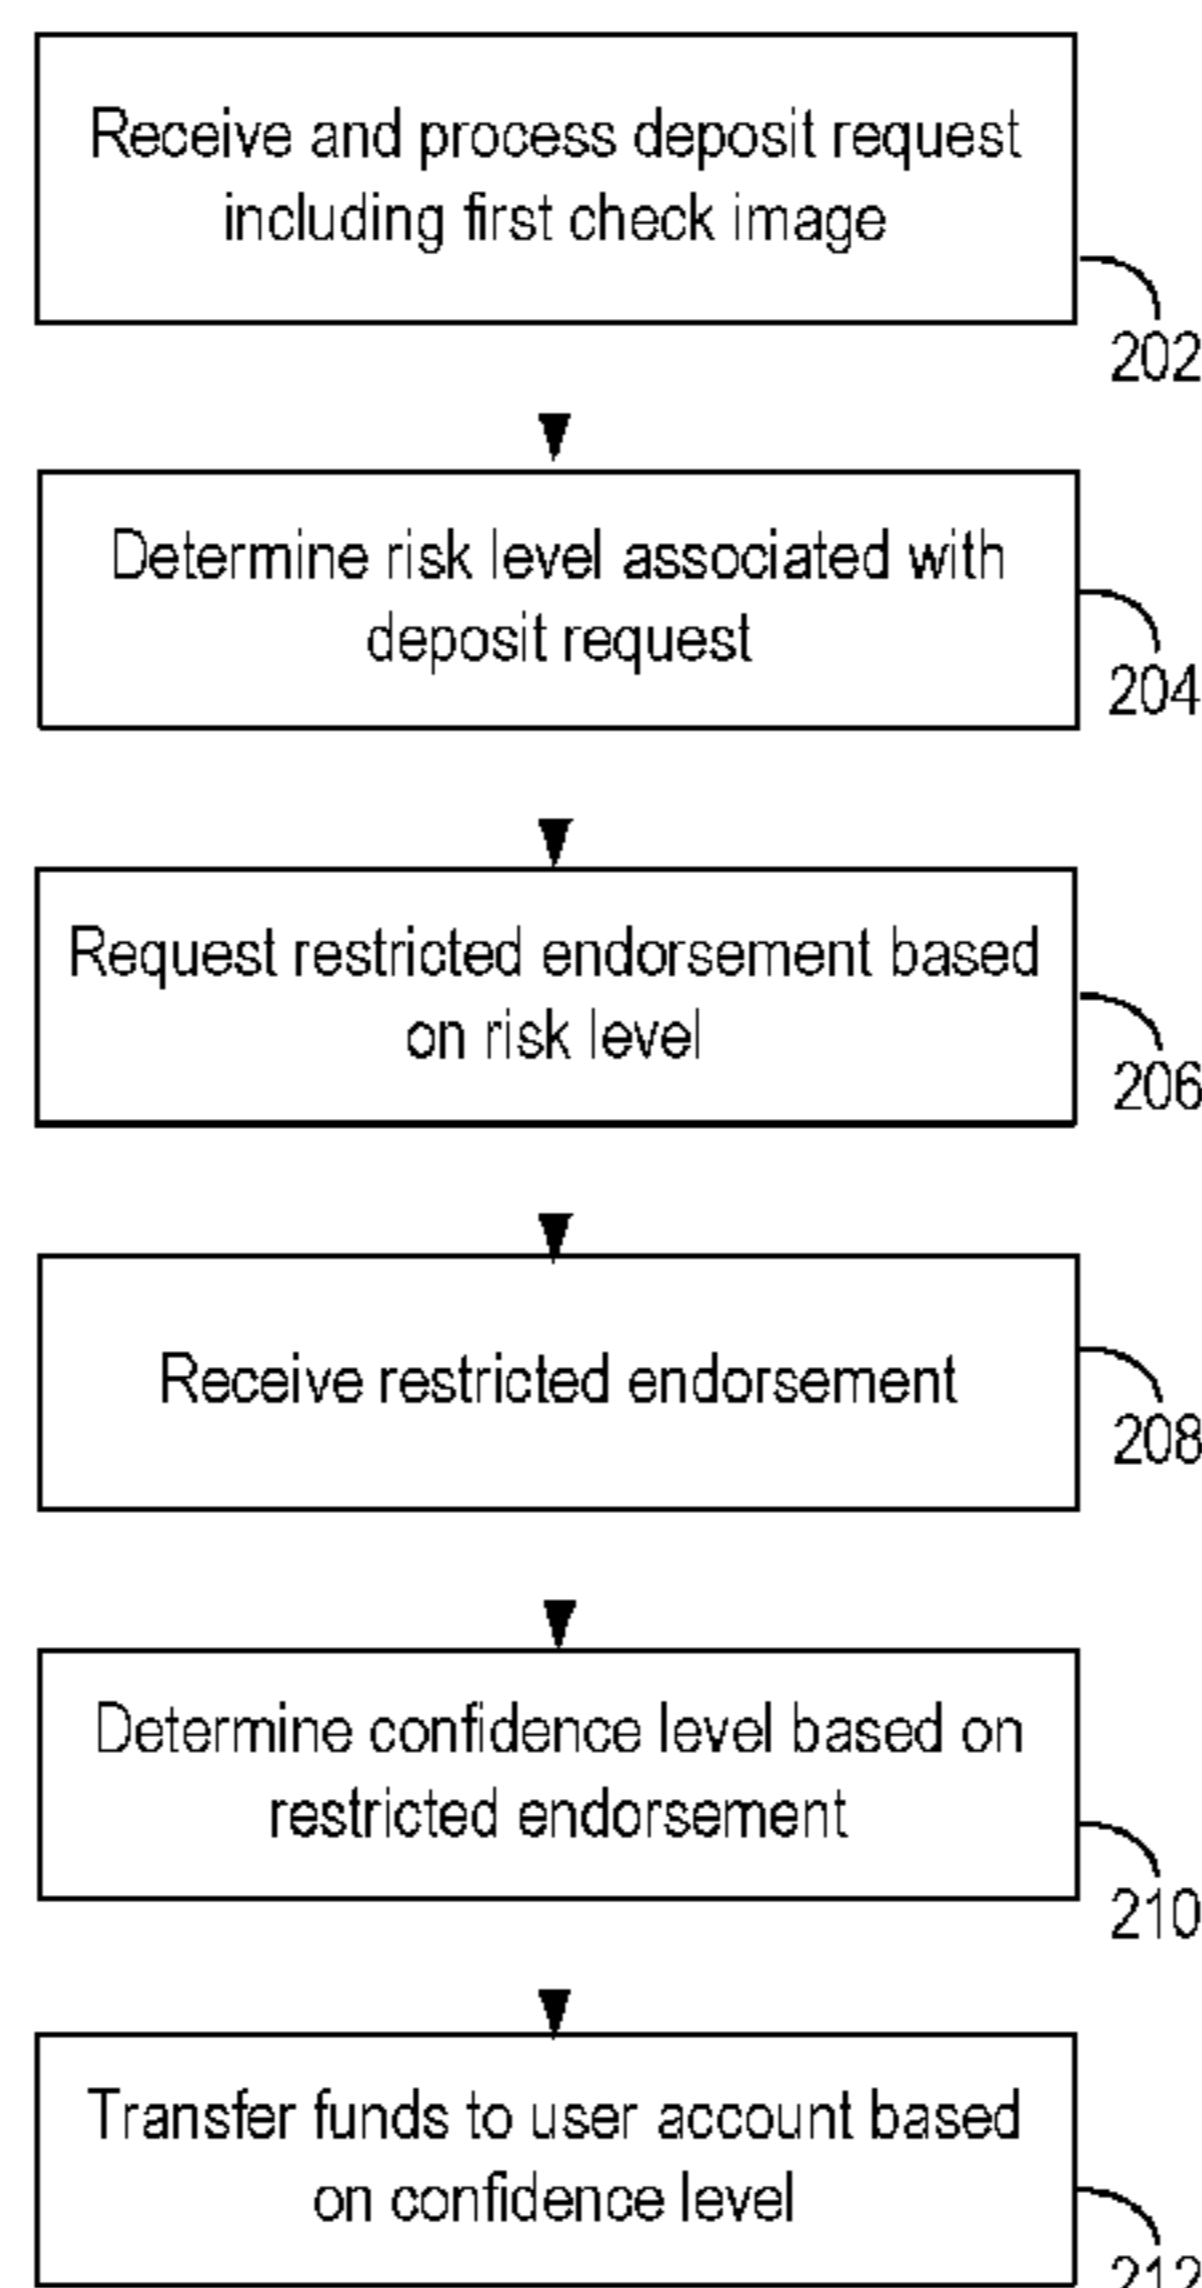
Receive and process deposit request including first check image

202

Determine risk level associated with deposit request

204

Request restricted endorsement based on risk level

206

Receive restricted endorsement

208

Determine confidence level based on restricted endorsement

210

Transfer funds to user account based on confidence level

212